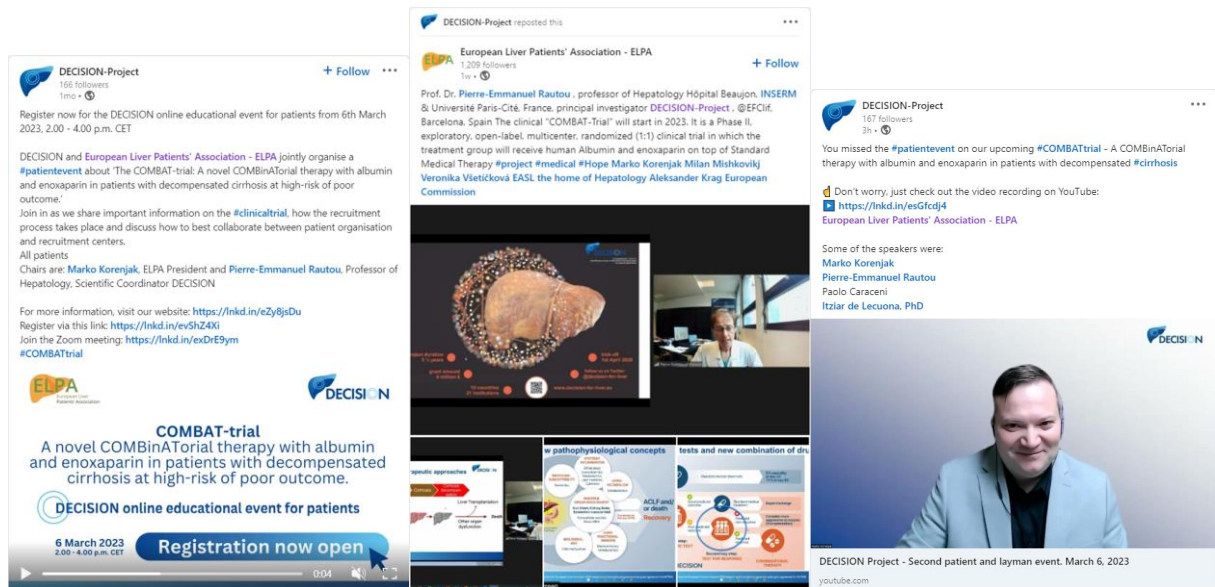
DECISION-Project
166 followers
1mo •

+ Follow

Register now for the DECISION online educational event for patients from 6th March 2023, 2.00 - 4.00 p.m. CET

DECISION and European Liver Patients' Association - ELPA jointly organise a #patientevent about 'The COMBAT-trial: A novel COMBinATorial therapy with albumin and enoxaparin in patients with decompensated cirrhosis at high-risk of poor outcome.'
Join in as we share important information on the #clinicaltrial, how the recruitment process takes place and discuss how to best collaborate between patient organisation and recruitment centers.
All patients
Chairs are: Marko Korenjak, ELPA President and Pierre-Emmanuel Rautou, Professor of Hepatology, Scientific Coordinator DECISION

For more information, visit our website: https://lnkd.in/eZy8jsDu
Register via this link: https://lnkd.in/evShZ4Xi
Join the Zoom meeting: https://lnkd.in/exDrE9ym
#COMBATtrial

ELPA European Liver Patients Association

DECISION

COMBAT-trial
A novel COMBinATorial therapy with albumin and enoxaparin in patients with decompensated cirrhosis at high-risk of poor outcome.

DECISION online educational event for patients

6 March 2023
2.00 - 4.00 p.m. CET

Registration now open

0:04

DECISION-Project reposted this

European Liver Patients' Association - ELPA
1,209 followers
1w •

+ Follow

Prof. Dr. Pierre-Emmanuel Rautou , professor of Hepatology Hôpital Beaujon, INSERM & Université Paris-Cité, France, principal investigator DECISION-Project , @EFClif, Barcelona, Spain The clinical "COMBAT-Trial" will start in 2023. It is a Phase II, exploratory, open-label, multicenter, randomized (1:1) clinical trial in which the treatment group will receive human Albumin and enoxaparin on top of Standard Medical Therapy #project #medical #Hope Marko Korenjak Milan Mishkovikj Veronika Všetičková EASL the home of Hepatology Aleksander Krag European Commission

DECISION
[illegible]
kick off 1st April 2020
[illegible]
10 countries 21 institutions
www.decision-for-liver.eu

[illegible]peutic approaches
Liver Transplantation
Death
w pathophysiological concepts
ACLF and/ or death
Recovery
tests and new combination of dru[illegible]
DECISION

DECISION-Project
167 followers
3h •

You missed the #patientevent on our upcoming #COMBATtrial - A COMBinATorial therapy with albumin and enoxaparin in patients with decompensated #cirrhosis

👍 Don't worry, just check out the video recording on YouTube:
▶ https://lnkd.in/esGfcdj4
European Liver Patients' Association - ELPA

Some of the speakers were:
Marko Korenjak
Pierre-Emmanuel Rautou
Paolo Caraceni
Itziar de Lecuona, PhD

DECISION

DECISION Project - Second patient and layman event. March 6, 2023
youtube.com